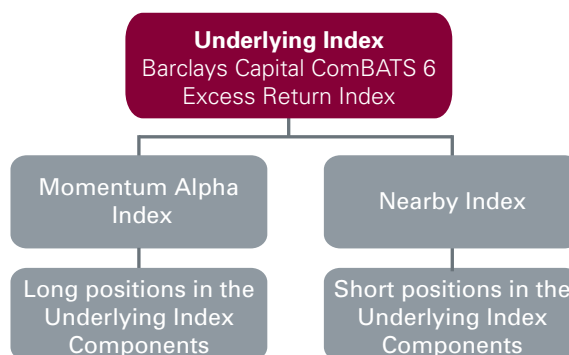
Underlying Index
Barclays Capital ComBATS 6 Excess Return Index

Momentum Alpha Index

Nearby Index

Long positions in the Underlying Index Components

Short positions in the Underlying Index Components